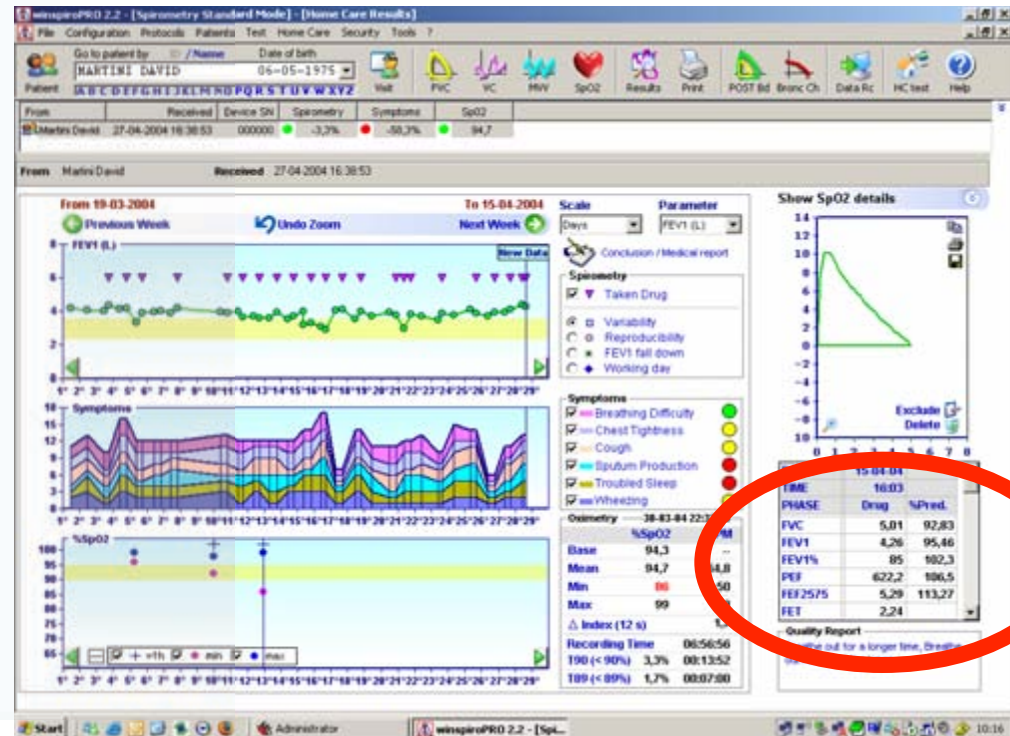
winspiroPRO 2.2 - [Spirometry Standard Mode] - [Home Care Results]

File Configuration Protocols Patients Test Home Care Security Tools ?

Go to patient by ID / Name Date of birth
MARTINI DAVID 06-05-1975
A B C D E F G H I J K L M N O P Q R S T U V W X Y Z

Patient Visit FVC VC MVV SpO2 Results Print POST Bd Bronc Ch Data Rc HC test Help

| From | Received | Device SN | Spirometry | Symptoms | SpO2 |
|---|---|---|---|---|---|
| Martini David | 27-04-2004 16:38:53 | 000000 | -3,3% | -58,3% | 94,7 |

From Martini David Received 27-04-2004 16:38:53

From 19-03-2004 To 15-04-2004
Previous Week Undo Zoom Next Week

FEV1 (L) New Data

8 6 4 2 0
19° 20° 21° 22° 23° 24° 25° 26° 27° 28° 29° 30° 31° 1° 2° 3° 4° 5° 6° 7° 8° 9° 10° 11° 12° 13° 14° 15°

Symptoms
18 15 12 9 6 3 0

%SpO2
100 95 90 85 80 75 70 65
+1h min max

Scale Days
Parameter FEV1 (L)
Conclusion / Medical report

Spirometry
Taken Drug
Variability
Reproducibility
FEV1 fall down
Working day

Symptoms
Breathing Difficulty
Chest Tightness
Cough
Sputum Production
Troubled Sleep
Wheezing

Oximetry 30-03-04 22:3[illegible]
| | %SpO2 | BPM |
|---|---|---|
| Base | 94,3 | -- |
| Mean | 94,7 | 64,8 |
| Min | 86 | 50 |
| Max | 99 | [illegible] |
| Δ Index (12 s) | | 1,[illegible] |

Recording Time 06:56:56
T90 (< 90%) 3,3% 00:13:52
T89 (< 89%) 1,7% 00:07:00

Show SpO2 details

14 12 10 8 6 4 2 0 -2 -4 -6 -8 -10
0 1 2 3 4 5 6 7 8
Exclude
Delete

| | 15-04-04 | |
|---|---|---|
| TIME | 16:03 | |
| PHASE | Drug | %Pred. |
| FVC | 5,01 | 92,83 |
| FEV1 | 4,26 | 95,46 |
| FEV1% | 85 | 102,3 |
| PEF | 622,2 | 106,5 |
| FEF2575 | 5,29 | 113,27 |
| FET | 2,24 | |

Quality Report
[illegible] out for a longer time, Breathe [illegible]

Start Administrator winspiroPRO 2.2 - [Spi... 10:16